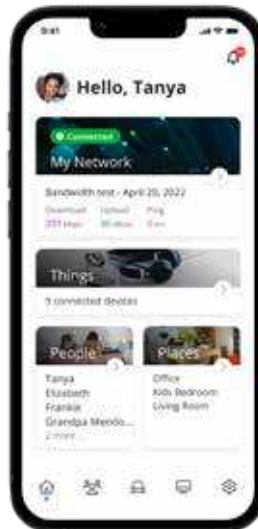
9:41

Hello, Tanya

Connected
My Network

Bandwidth test - April 20, 2022
Download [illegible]
Upload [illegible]
Ping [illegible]

Things
9 connected devices

People
Tanya
Elizabeth
Frankie
Grandpa Mendo...
2 more

Places
Office
Kids Bedroom
Living Room